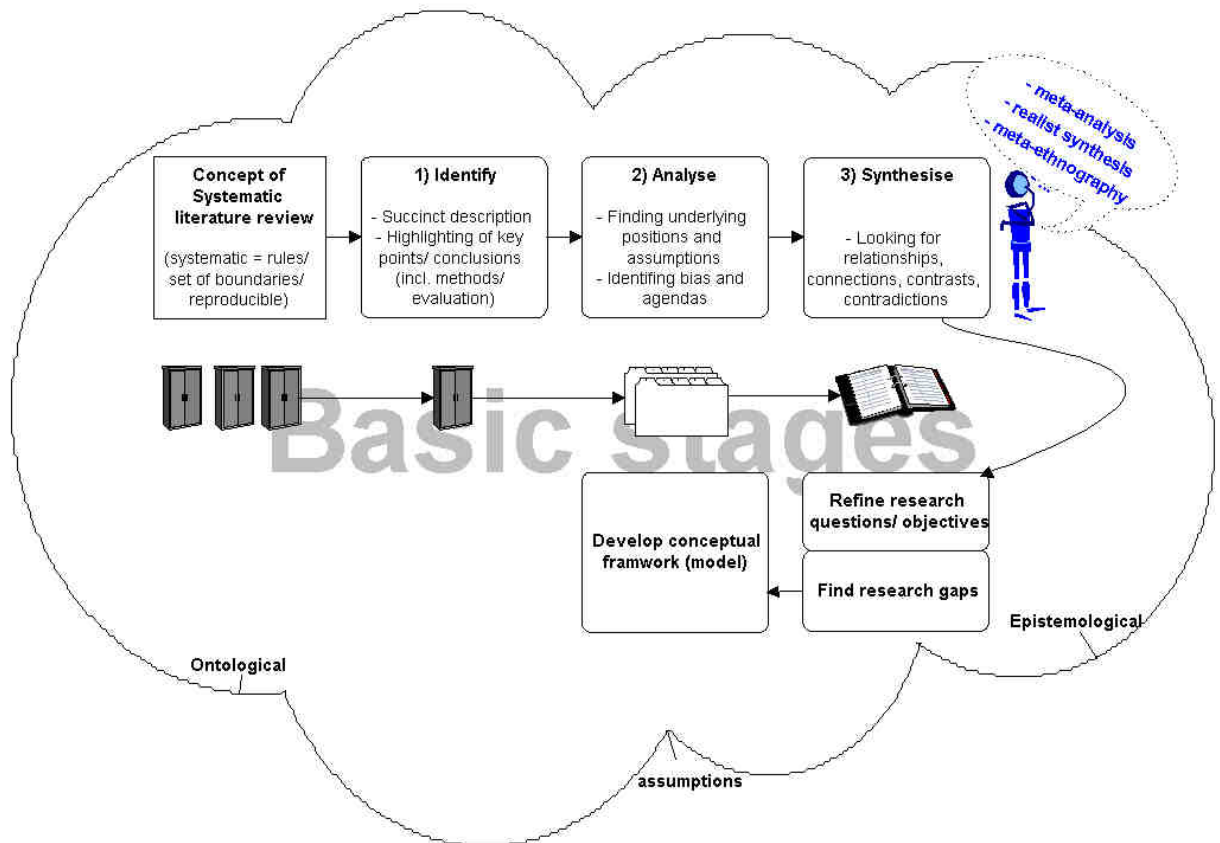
- meta-analysis
- realist synthesis
- meta-ethnography

**Concept of Systematic literature review**

(systematic = rules/ set of boundaries/ reproducible)

**1) Identify**

- Succinct description
- Highlighting of key points/ conclusions (incl. methods/ evaluation)

**2) Analyse**

- Finding underlying positions and assumptions
- Identifing bias and agendas

**3) Synthesise**

- Looking for relationships, connections, contrasts, contradictions

Basic stages

**Refine research questions/ objectives**

**Develop conceptual framwork (model)**

**Find research gaps**

Epistemological

Ontological

assumptions